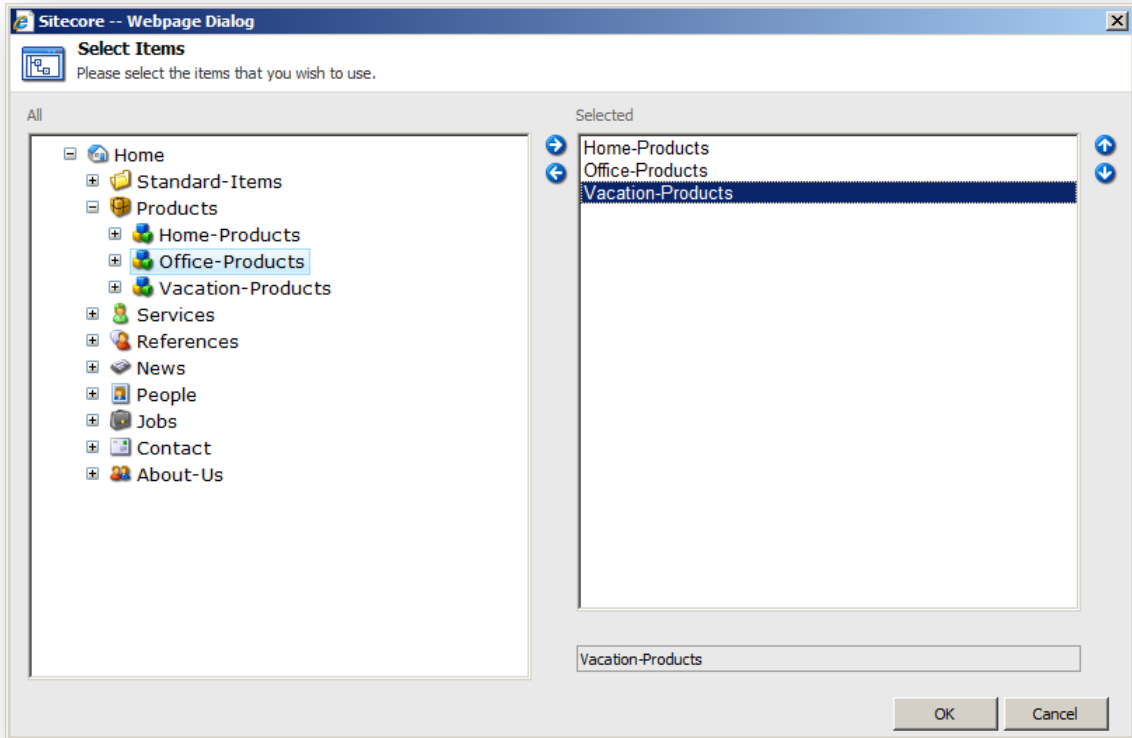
Sitecore -- Webpage Dialog

Select Items
Please select the items that you wish to use.

All

Home
Standard-Items
Products
Home-Products
Office-Products
Vacation-Products
Services
References
News
People
Jobs
Contact
About-Us

Selected

Home-Products
Office-Products
Vacation-Products

Vacation-Products

OK
Cancel